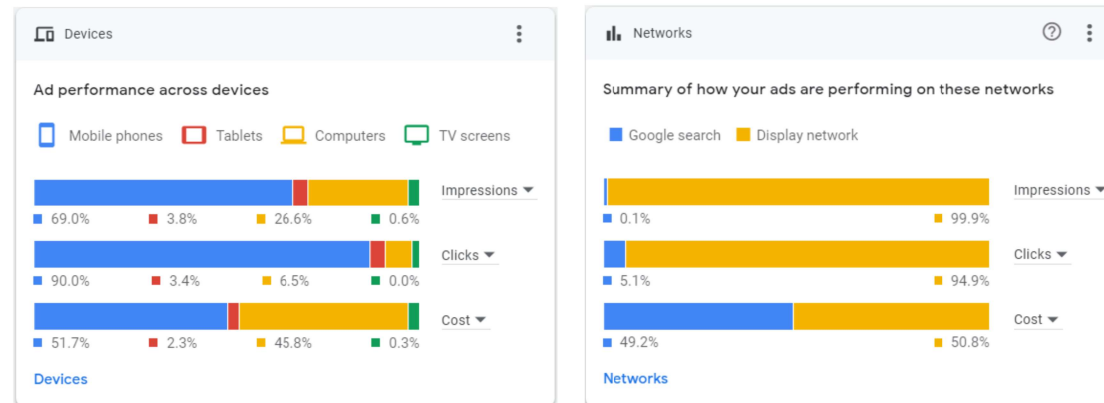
Devices

Ad performance across devices

Mobile phones Tablets Computers TV screens

Impressions

69.0% 3.8% 26.6% 0.6%

Clicks

90.0% 3.4% 6.5% 0.0%

Cost

51.7% 2.3% 45.8% 0.3%

Devices

Networks

Summary of how your ads are performing on these networks

Google search Display network

Impressions

0.1% 99.9%

Clicks

5.1% 94.9%

Cost

49.2% 50.8%

Networks